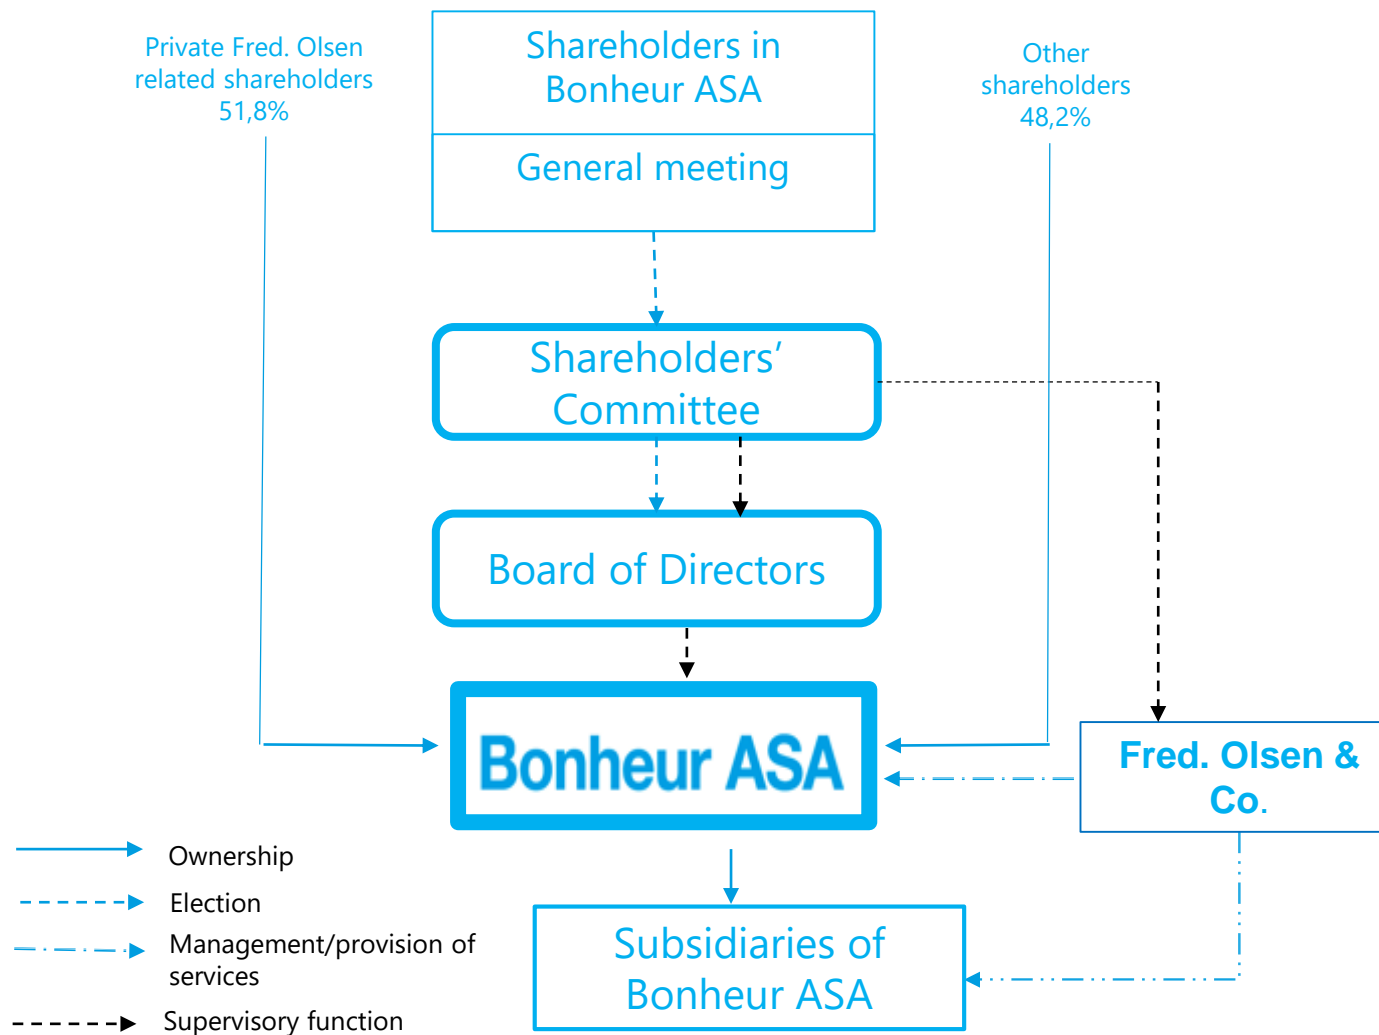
Private Fred. Olsen related shareholders 51,8%

Shareholders in Bonheur ASA

General meeting

Other shareholders 48,2%

Shareholders' Committee

Board of Directors

Bonheur ASA

Fred. Olsen & Co.

Subsidiaries of Bonheur ASA

Ownership

Election

Management/provision of services

Supervisory function